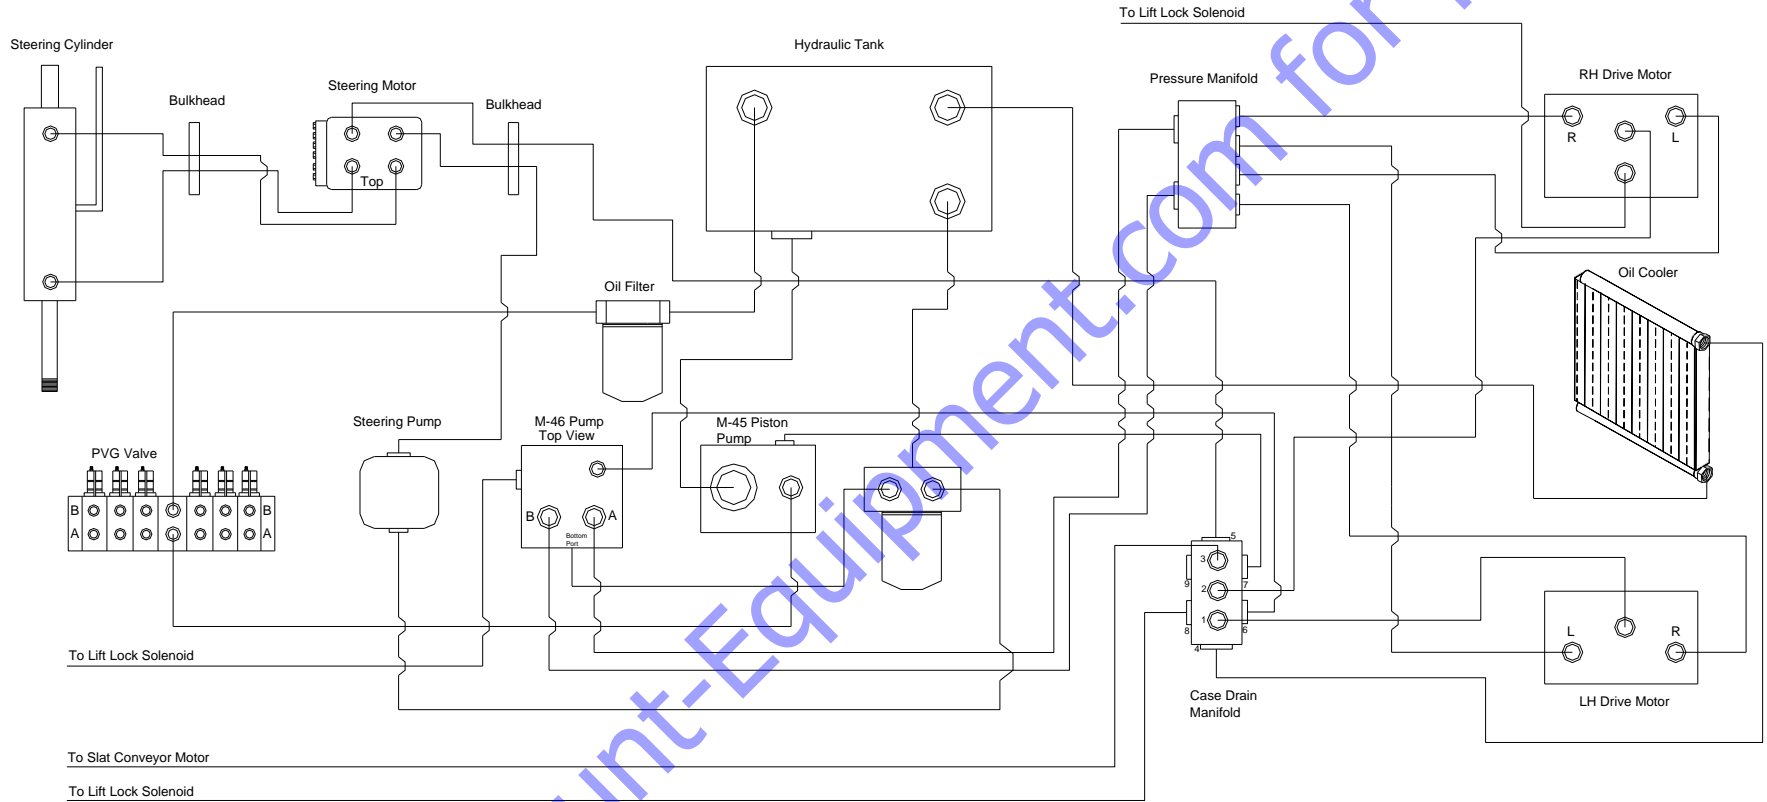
To Lift Lock Solenoid

Steering Cylinder

Bulkhead

Steering Motor

Top

Bulkhead

Hydraulic Tank

Pressure Manifold

RH Drive Motor

R

L

Oil Cooler

Oil Filter

Steering Pump

M-46 Pump Top View

M-45 Piston Pump

PVG Valve

B

A

B

A

B

A

Bottom Port

5

3

9

7

2

1

8

6

4

L

R

To Lift Lock Solenoid

Case Drain Manifold

LH Drive Motor

To Slat Conveyor Motor

To Lift Lock Solenoid

unt-Equipment.com for